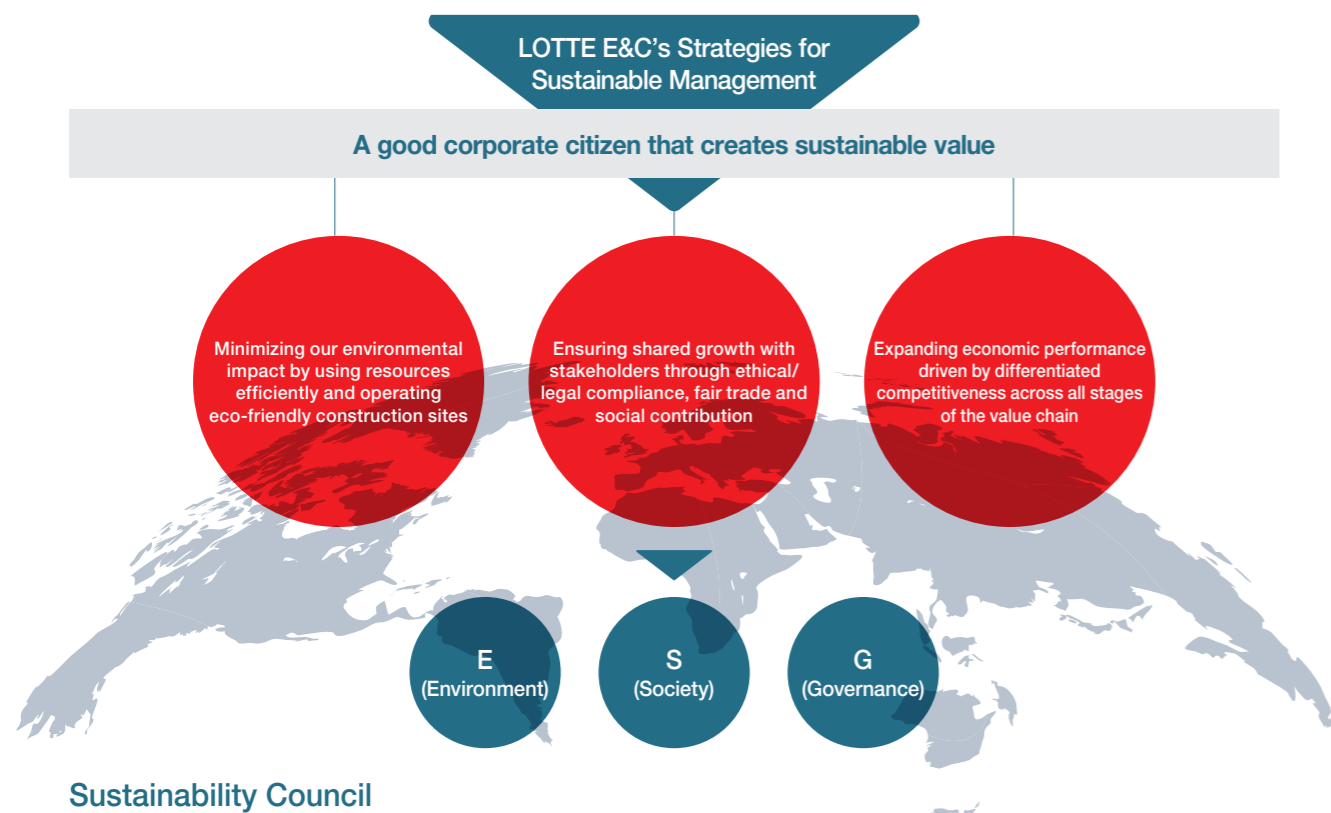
LOTTE E&C's Strategies for Sustainable Management

A good corporate citizen that creates sustainable value

Minimizing our environmental impact by using resources efficiently and operating eco-friendly construction sites

Ensuring shared growth with stakeholders through ethical/ legal compliance, fair trade and social contribution

Expanding economic performance driven by differentiated competitiveness across all stages of the value chain

E
(Environment)

S
(Society)

G
(Governance)

Sustainability Council